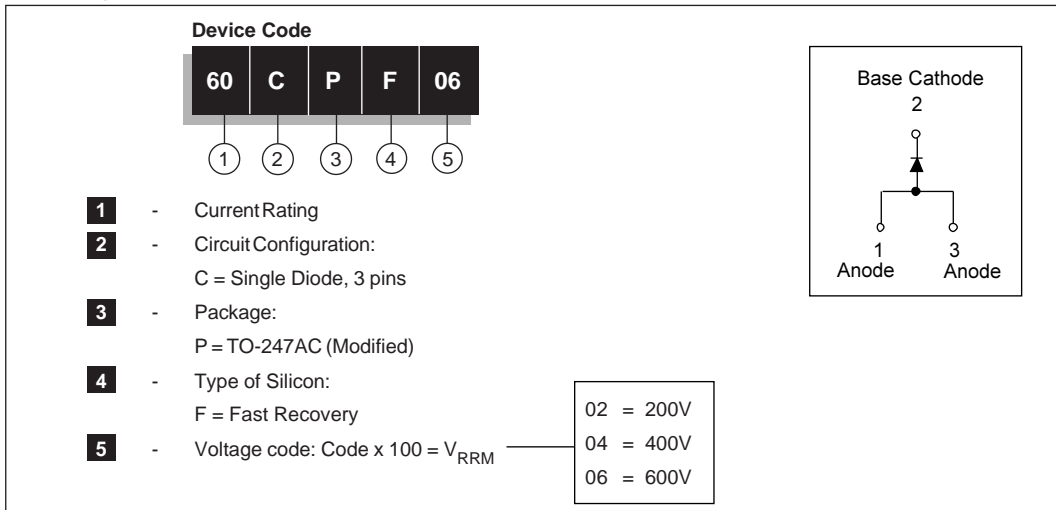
Device Code

60 C P F 06

1 2 3 4 5

1 - Current Rating

2 - Circuit Configuration:
C = Single Diode, 3 pins

3 - Package:
P = TO-247AC (Modified)

4 - Type of Silicon:
F = Fast Recovery

5 - Voltage code: Code x 100 = $V_{RRM}$

02 = 200V
04 = 400V
06 = 600V

Base Cathode
2

1
Anode

3
Anode